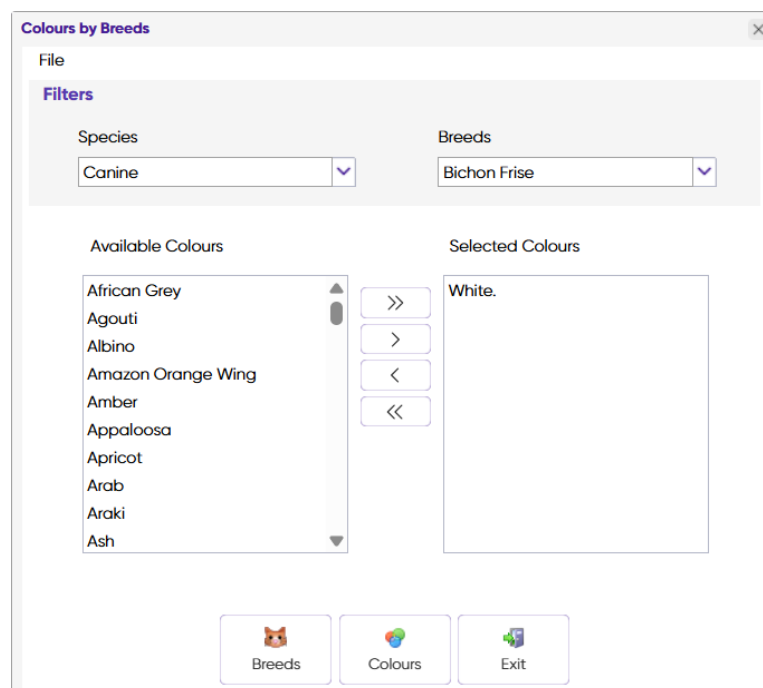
Colours by Breeds
×
File
Filters
Species
Canine
Breeds
Bichon Frise
Available Colours
African Grey
Agouti
Albino
Amazon Orange Wing
Amber
Appaloosa
Apricot
Arab
Araki
Ash
»
›
‹
«
Selected Colours
White.
Breeds
Colours
Exit